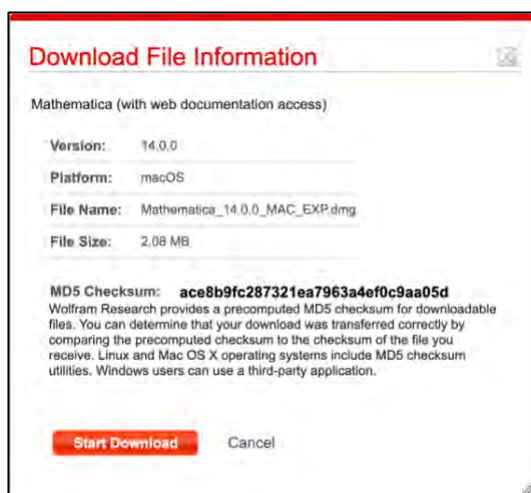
Download File Information

Mathematica (with web documentation access)

| | |
|---|---|
| Version: | 14.0.0 |
| Platform: | macOS |
| File Name: | Mathematica_14.0.0_MAC_EXP.dmg |
| File Size: | 2.08 MB |

MD5 Checksum: ace8b9fc287321ea7963a4ef0c9aa05d
Wolfram Research provides a precomputed MD5 checksum for downloadable files. You can determine that your download was transferred correctly by comparing the precomputed checksum to the checksum of the file you receive. Linux and Mac OS X operating systems include MD5 checksum utilities. Windows users can use a third-party application.

Start Download Cancel